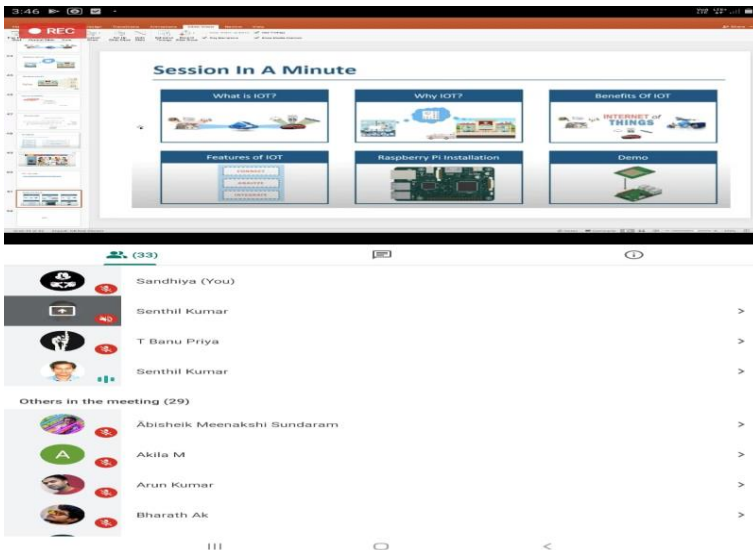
3:46

REC

Session In A Minute

What is IOT?

Why IOT?

Benefits Of IOT

INTERNET of THINGS

Features of IOT

CONNECT

ANALYZE

Raspberry Pi Installation

Demo

(33)

Sandhiya (You)

Senthil Kumar

T Banu Priya

Senthil Kumar

Others in the meeting (29)

Abisheik Meenakshi Sundaram

A

Akila M

Arun Kumar

Bharath Ak